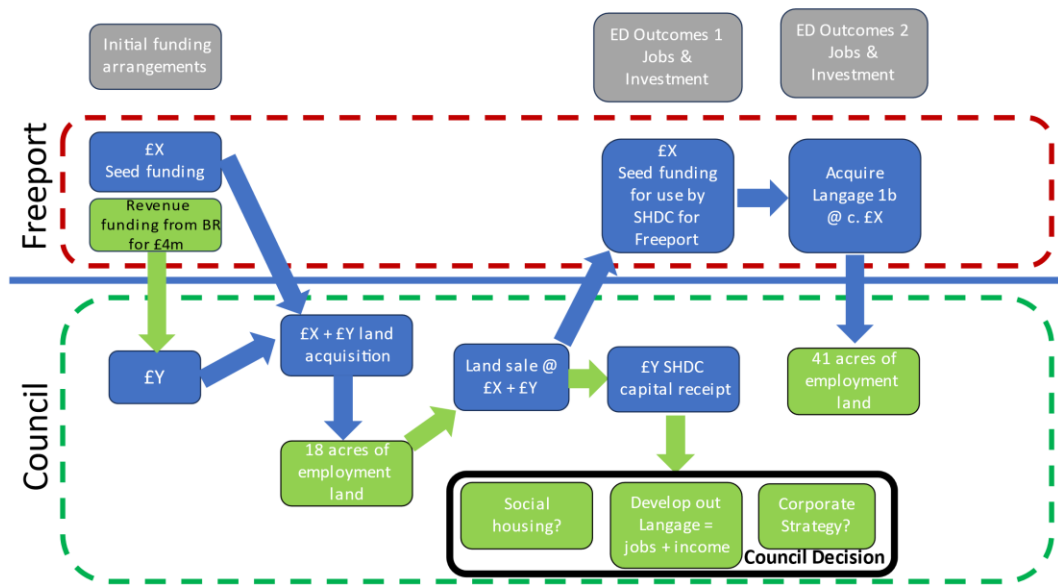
Initial funding arrangements

ED Outcomes 1 Jobs & Investment

ED Outcomes 2 Jobs & Investment

Freeport

£X Seed funding

Revenue funding from BR for £4m

£X Seed funding for use by SHDC for Freeport

Acquire Langage 1b @ c. £X

Council

£Y

£X + £Y land acquisition

Land sale @ £X + £Y

£Y SHDC capital receipt

41 acres of employment land

18 acres of employment land

Social housing?

Develop out Langage = jobs + income

Corporate Strategy?

Council Decision